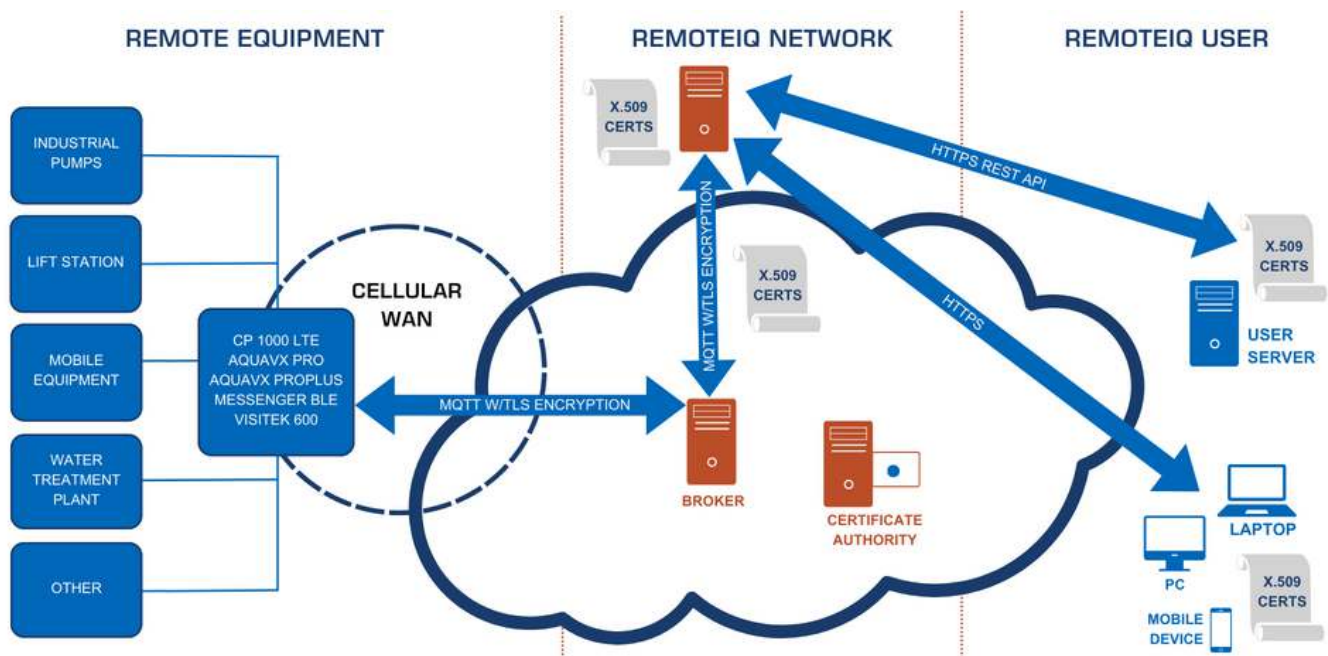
REMOTE EQUIPMENT

REMOTEIQ NETWORK

REMOTEIQ USER

INDUSTRIAL PUMPS

LIFT STATION

MOBILE EQUIPMENT

WATER TREATMENT PLANT

OTHER

CP 1000 LTE
AQUAVX PRO
AQUAVX PROPLUS
MESSENGER BLE
VISITEK 600

CELLULAR WAN

MQTT W/TLS ENCRYPTION

X.509 CERTS

MQTT W/TLS ENCRYPTION

X.509 CERTS

HTTPS REST API

HTTPS

BROKER

CERTIFICATE AUTHORITY

X.509 CERTS

USER SERVER

LAPTOP

PC

MOBILE DEVICE

X.509 CERTS